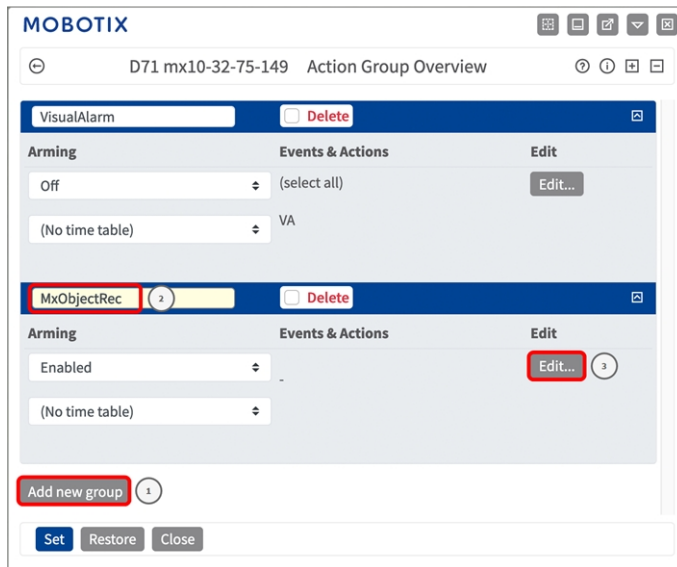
MOBOTIX

D71 mx10-32-75-149 Action Group Overview

VisualAlarm
Delete

| Arming | Events & Actions | Edit |
|---|---|---|
| Off | (select all) | Edit... |
| (No time table) | VA | |

MxObjectRec
2
Delete

| Arming | Events & Actions | Edit |
|---|---|---|
| Enabled | - | Edit... 3 |
| (No time table) | | |

Add new group
1

Set Restore Close